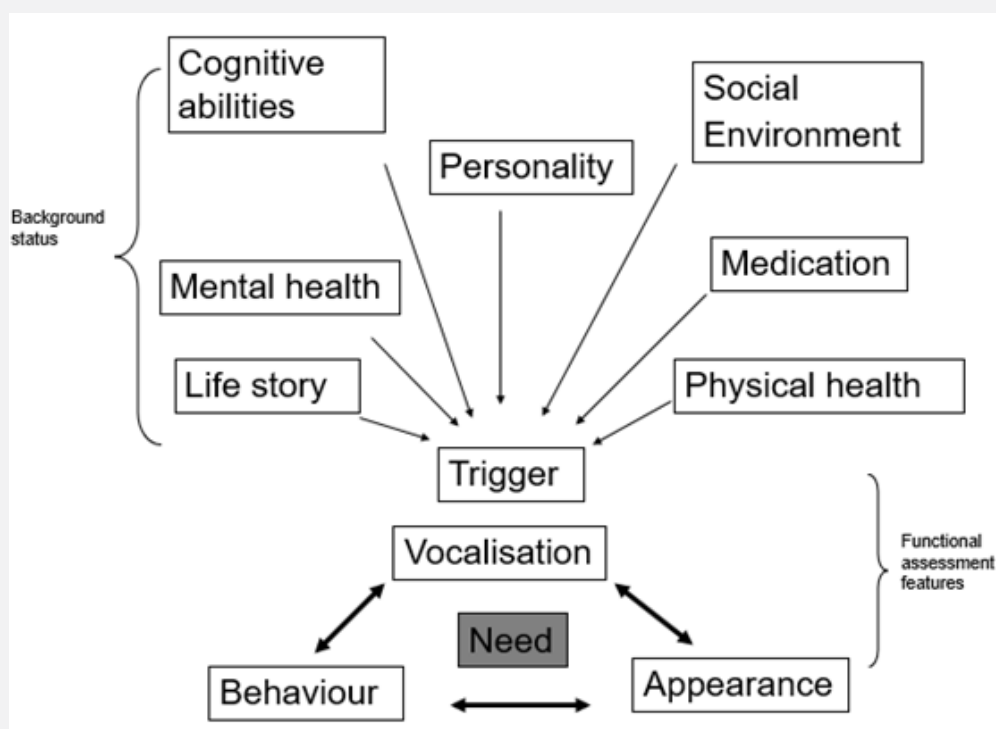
Cognitive abilities

Social Environment

Personality

Background status

Medication

Mental health

Life story

Physical health

Trigger

Vocalisation

Functional assessment features

Need

Behaviour

Appearance